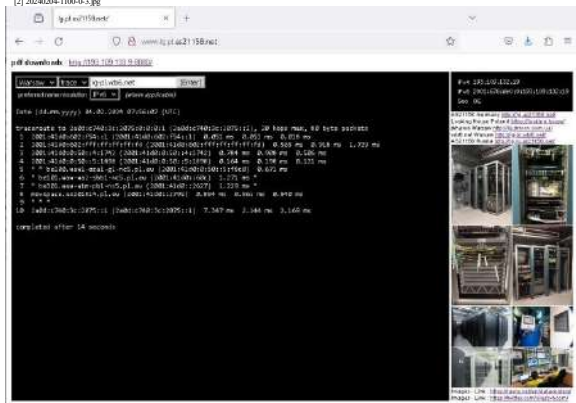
[2] 20240204-1100-0-3.jpg

lg.pl.as21158.net/

www.lg.pl.as21158.net

pdf showinfo adv http://193.109.133.9:8080/

Warsaw traceroute wbi.net Enter!

Date (dd.mm.yyyy): 04.02.2024 07:56:02 (UTC)

traceroute to 2a00:c740:3c:2075:0:0:0:1 (2a00:c740:3c:2075::1), 30 hops max, 80 byte packets
1 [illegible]
2 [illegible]
3 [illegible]
4 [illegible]
5 * * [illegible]
6 * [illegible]
7 * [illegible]
8 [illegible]
9 * * *
10 2a00:c740:3c:2075::1 (2a00:c740:3c:2075::1) 7.347 ms 7.344 ms 7.348 ms

completed after 14 seconds

IPv4: 193.109.132.19
IPv6: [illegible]
See: 0G

AS21158 Warsaw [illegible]
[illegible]

Images - Link: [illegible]
Images - Link: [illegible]